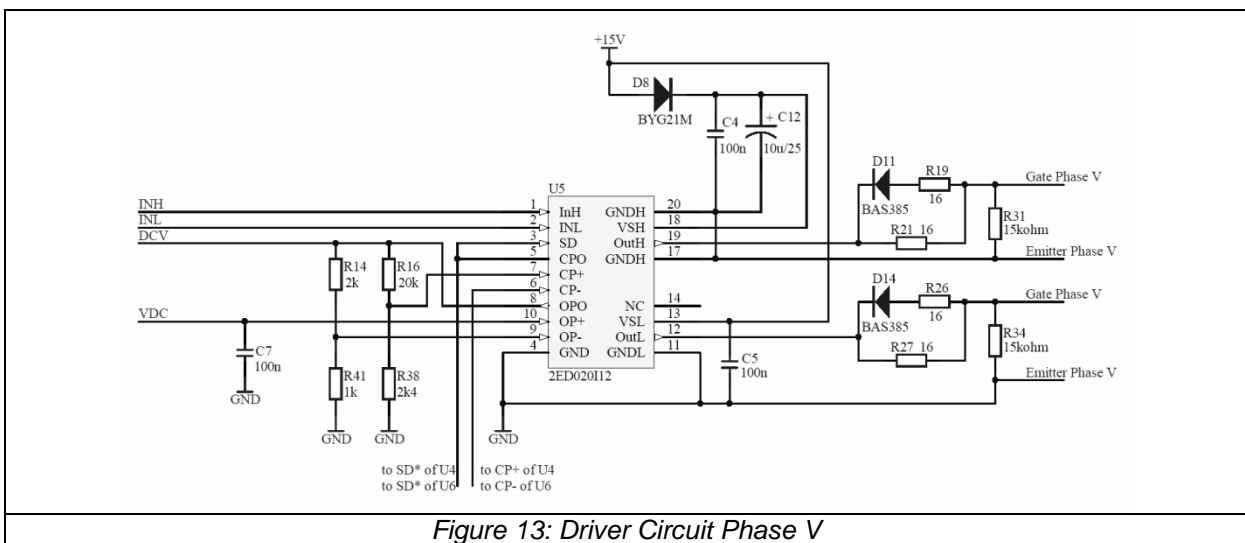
+15V

D8

BYG21M

C4
100n

+ C12
10u/25

D11
R19
16
BAS385
Gate Phase V
R31
15kohm
R21 16
Emitter Phase V

U5

INH
INL
DCV

1 InH
2 INL
3 SD
5 CPO
7 CP+
6 CP-
8 OPO
10 OP+
9 OP-
4 GND

GNDH 20
VSH 18
OutH 19
GNDH 17
NC 14
VSL 13
OutL 12
GNDL 11

2ED020I12

R14
2k
R16
20k

VDC

C7
100n
GND

R41
1k
R38
2k4

GND GND GND

C5
100n

D14
R26
16
BAS385
Gate Phase V
R34
15kohm
R27 16
Emitter Phase V

to SD* of U4
to SD* of U6
to CP+ of U4
to CP- of U6

Figure 13: Driver Circuit Phase V